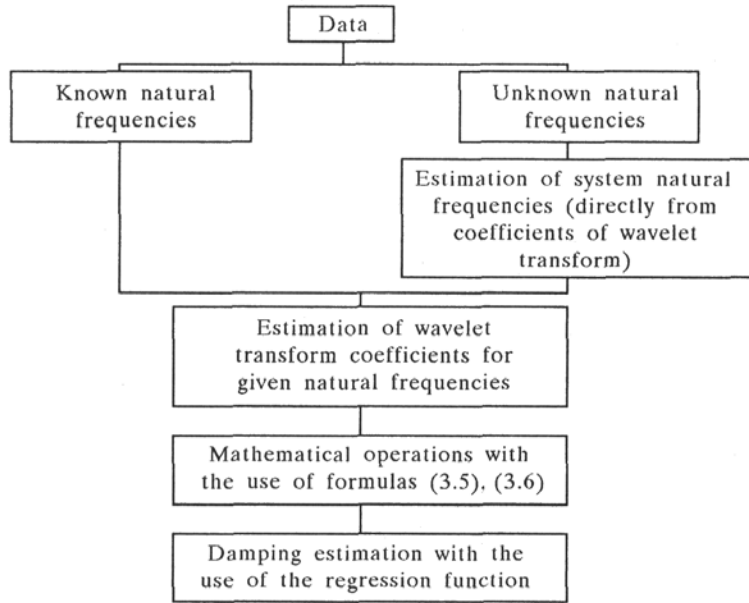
Data

Known natural frequencies

Unknown natural frequencies

Estimation of system natural frequencies (directly from coefficients of wavelet transform)

Estimation of wavelet transform coefficients for given natural frequencies

Mathematical operations with the use of formulas (3.5), (3.6)

Damping estimation with the use of the regression function